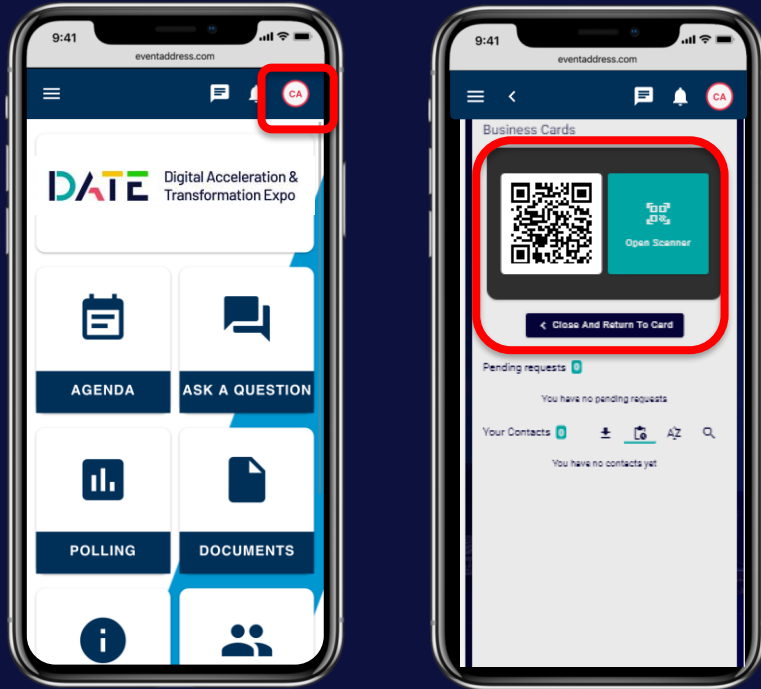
9:41

eventaddress.com

CA

DATE Digital Acceleration & Transformation Expo

AGENDA

ASK A QUESTION

POLLING

DOCUMENTS

9:41

eventaddress.com

CA

Business Cards

Open Scanner

Close And Return To Card

Pending requests 0

You have no pending requests

Your Contacts 0

AZ

You have no contacts yet